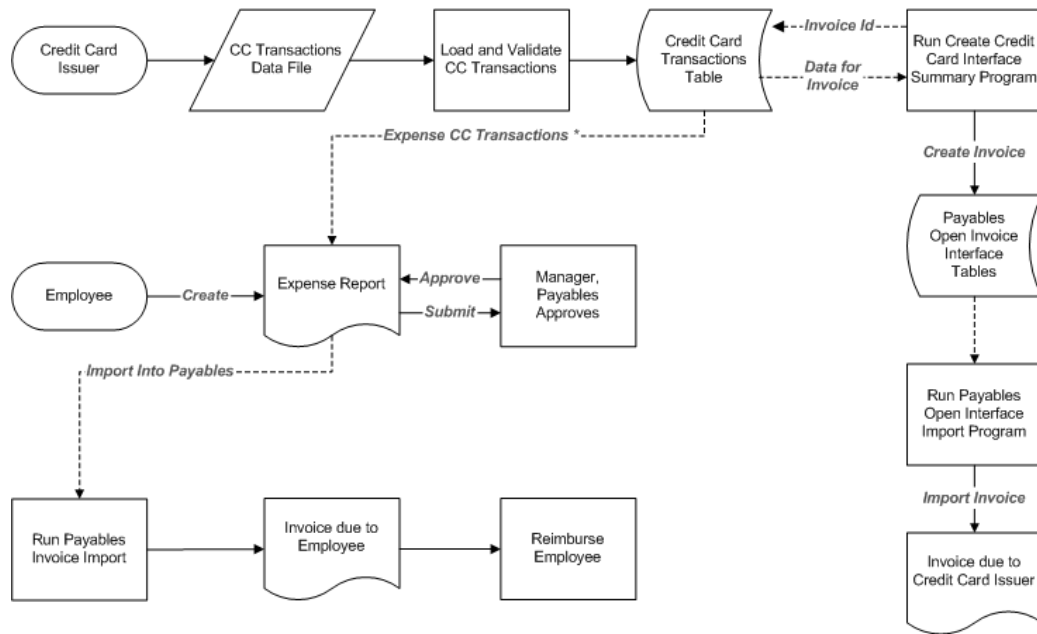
Credit Card Issuer

CC Transactions Data File

Load and Validate CC Transactions

Credit Card Transactions Table

Invoice Id

Data for Invoice

Run Create Credit Card Interface Summary Program

Expense CC Transactions *

Create Invoice

Payables Open Invoice Interface Tables

Employee

Create

Expense Report

Approve

Submit

Manager, Payables Approves

Import Into Payables

Run Payables Open Interface Import Program

Import Invoice

Run Payables Invoice Import

Invoice due to Employee

Reimburse Employee

Invoice due to Credit Card Issuer